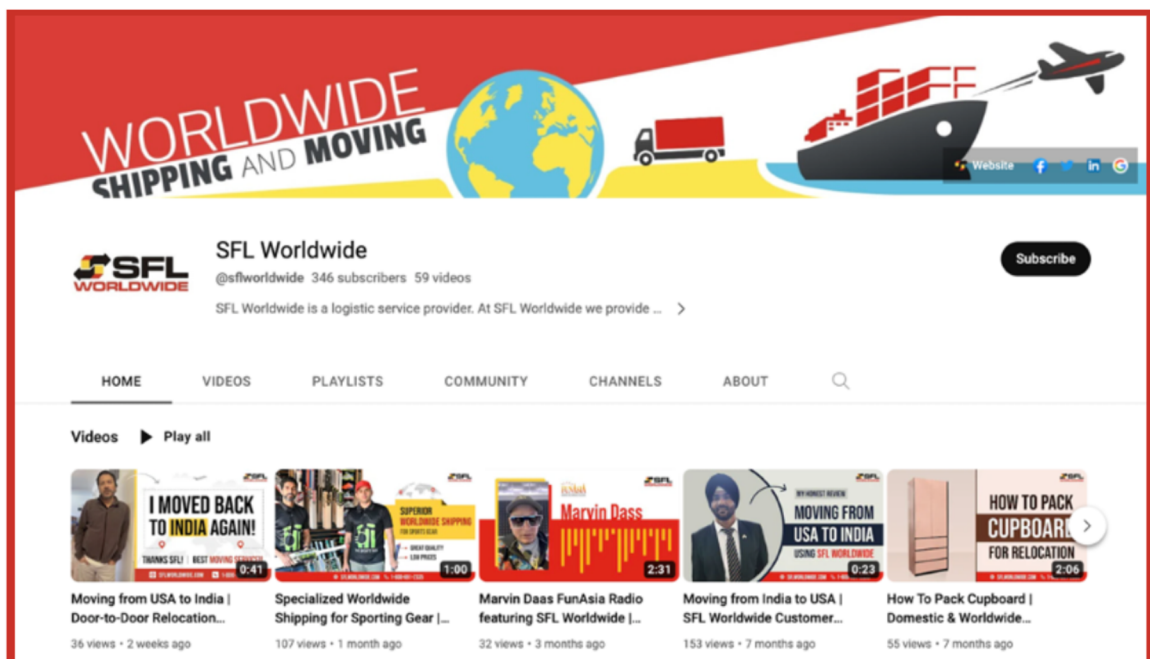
WORLDWIDE SHIPPING AND MOVING

Website

SFL WORLDWIDE

SFL Worldwide

@sflworldwide 346 subscribers 59 videos

SFL Worldwide is a logistic service provider. At SFL Worldwide we provide ...

Subscribe

HOME VIDEOS PLAYLISTS COMMUNITY CHANNELS ABOUT

Videos Play all

I MOVED BACK TO INDIA AGAIN! THANKS SFL! | BEST MOVING SERVICES

0:41

Moving from USA to India | Door-to-Door Relocation...

36 views • 2 weeks ago

SUPERIOR WORLDWIDE SHIPPING FOR SPORTS GEAR

1:00

Specialized Worldwide Shipping for Sporting Gear |...

107 views • 1 month ago

Marvin Dass

2:31

Marvin Daas FunAsia Radio featuring SFL Worldwide |...

32 views • 3 months ago

MY HONEST REVIEW MOVING FROM USA TO INDIA USING SFL WORLDWIDE

0:23

Moving from India to USA | SFL Worldwide Customer...

153 views • 7 months ago

HOW TO PACK CUPBOARD FOR RELOCATION

2:06

How To Pack Cupboard | Domestic & Worldwide...

55 views • 7 months ago